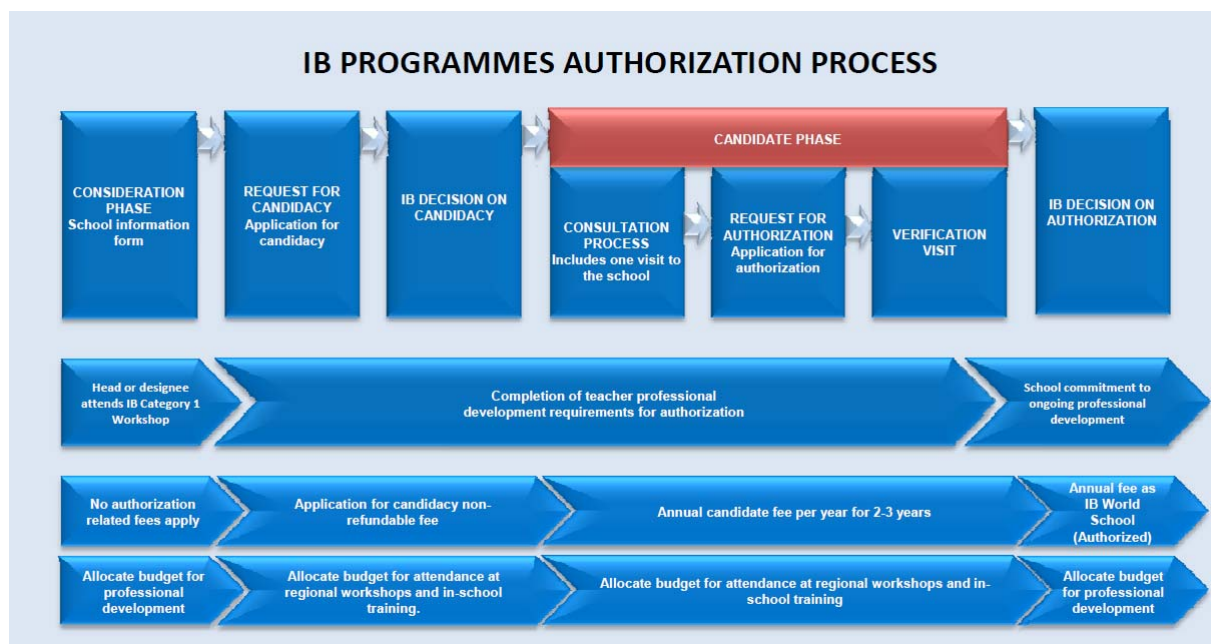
IB PROGRAMMES AUTHORIZATION PROCESS

CONSIDERATION PHASE
School information form

REQUEST FOR CANDIDACY
Application for candidacy

IB DECISION ON CANDIDACY

CANDIDATE PHASE

CONSULTATION PROCESS
Includes one visit to the school

REQUEST FOR AUTHORIZATION
Application for authorization

VERIFICATION VISIT

IB DECISION ON AUTHORIZATION

Head or designee attends IB Category 1 Workshop

Completion of teacher professional development requirements for authorization

School commitment to ongoing professional development

No authorization related fees apply

Application for candidacy non-refundable fee

Annual candidate fee per year for 2-3 years

Annual fee as IB World School (Authorized)

Allocate budget for professional development

Allocate budget for attendance at regional workshops and in-school training.

Allocate budget for attendance at regional workshops and in-school training

Allocate budget for professional development